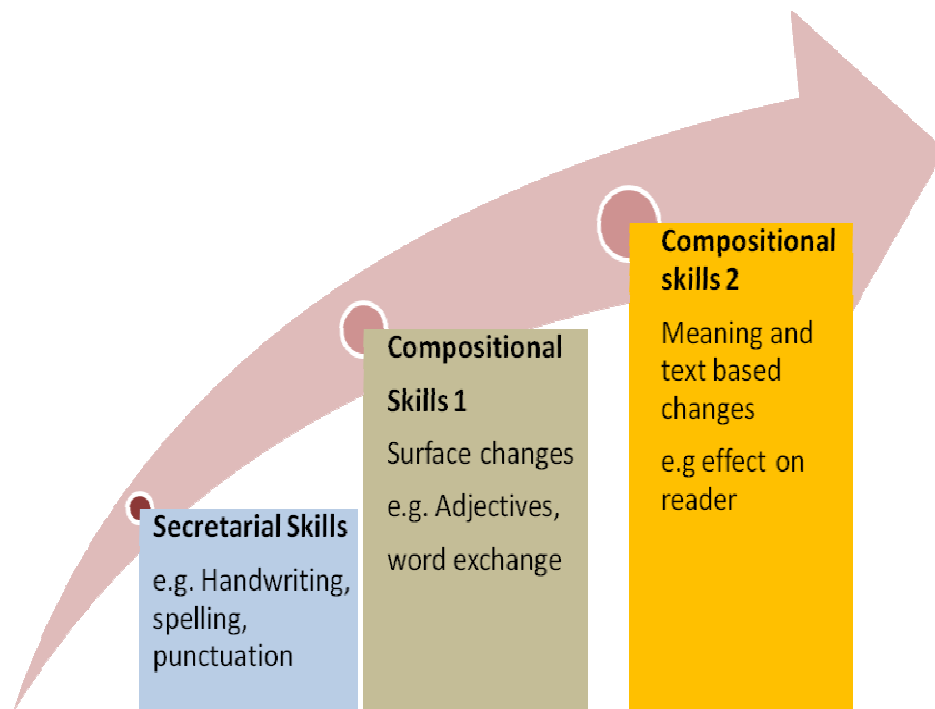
Secretarial Skills

e.g. Handwriting, spelling, punctuation

Compositional Skills 1

Surface changes

e.g. Adjectives, word exchange

Compositional skills 2

Meaning and text based changes

e.g effect on reader